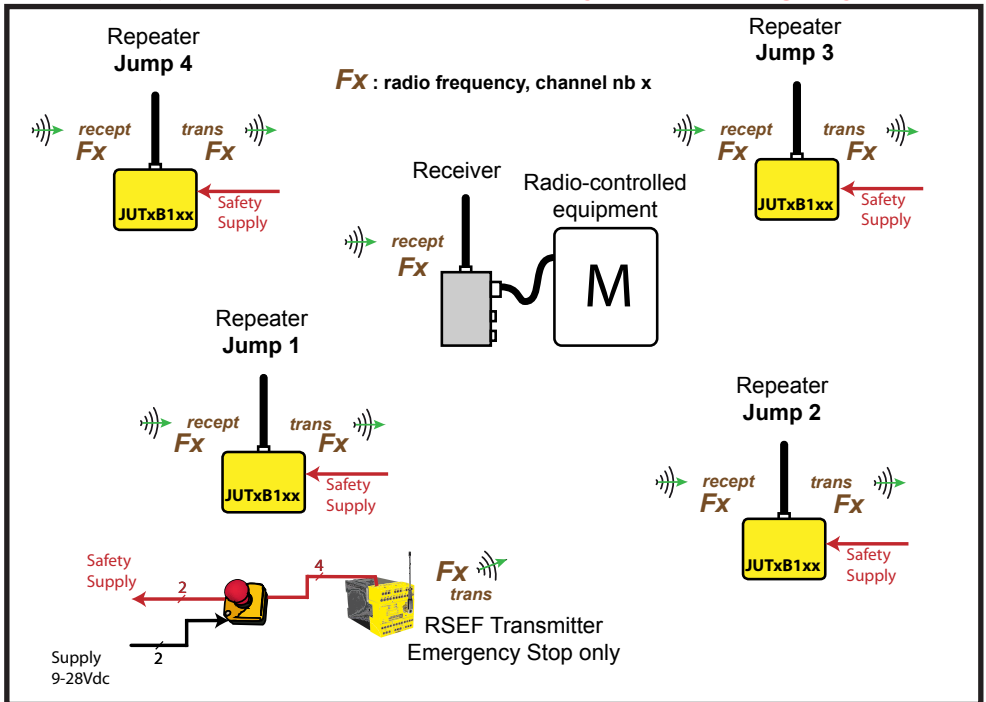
Repeater
Jump 4

recept
Fx

trans
Fx

JUTxB1xx

Safety
Supply

Fx : radio frequency, channel nb x

Repeater
Jump 3

recept
Fx

trans
Fx

JUTxB1xx

Safety
Supply

Receiver

Radio-controlled
equipment

recept
Fx

M

Repeater
Jump 1

recept
Fx

trans
Fx

JUTxB1xx

Safety
Supply

Repeater
Jump 2

recept
Fx

trans
Fx

JUTxB1xx

Safety
Supply

Safety
Supply

2

4

Fx
trans

RSEF Transmitter
Emergency Stop only

Supply
9-28Vdc

2